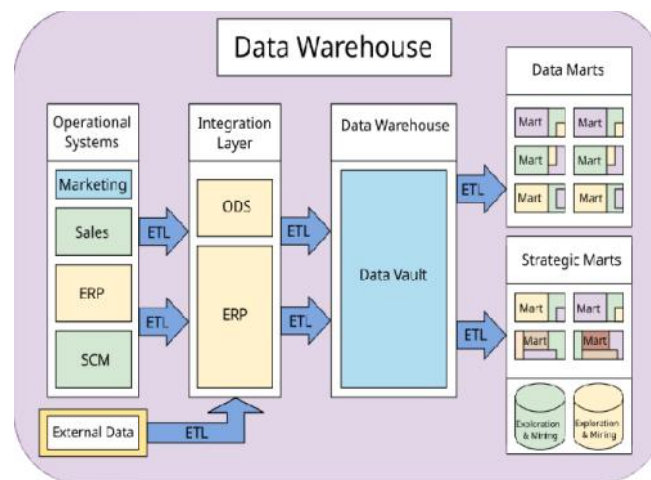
Data Warehouse

Operational Systems

Marketing

Sales

ERP

SCM

External Data

ETL

ETL

ETL

Integration Layer

ODS

ERP

ETL

ETL

Data Warehouse

Data Vault

ETL

ETL

Data Marts

Mart

Mart

Mart

Mart

Mart

Mart

Strategic Marts

Mart

Mart

Mart

Mart

Exploration & Mining

Exploration & Mining